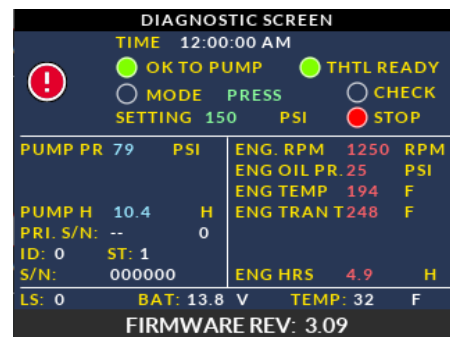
DIAGNOSTIC SCREEN

TIME 12:00:00 AM

OK TO PUMP THTL READY

MODE PRESS CHECK

SETTING 150 PSI STOP

PUMP PR 79 PSI

PUMP H 10.4 H

PRI. S/N: -- 0

ID: 0 ST: 1

S/N: 000000

ENG. RPM 1250 RPM

ENG OIL PR. 25 PSI

ENG TEMP 194 F

ENG TRAN T 248 F

ENG HRS 4.9 H

LS: 0 BAT: 13.8 V TEMP: 32 F

FIRMWARE REV: 3.09